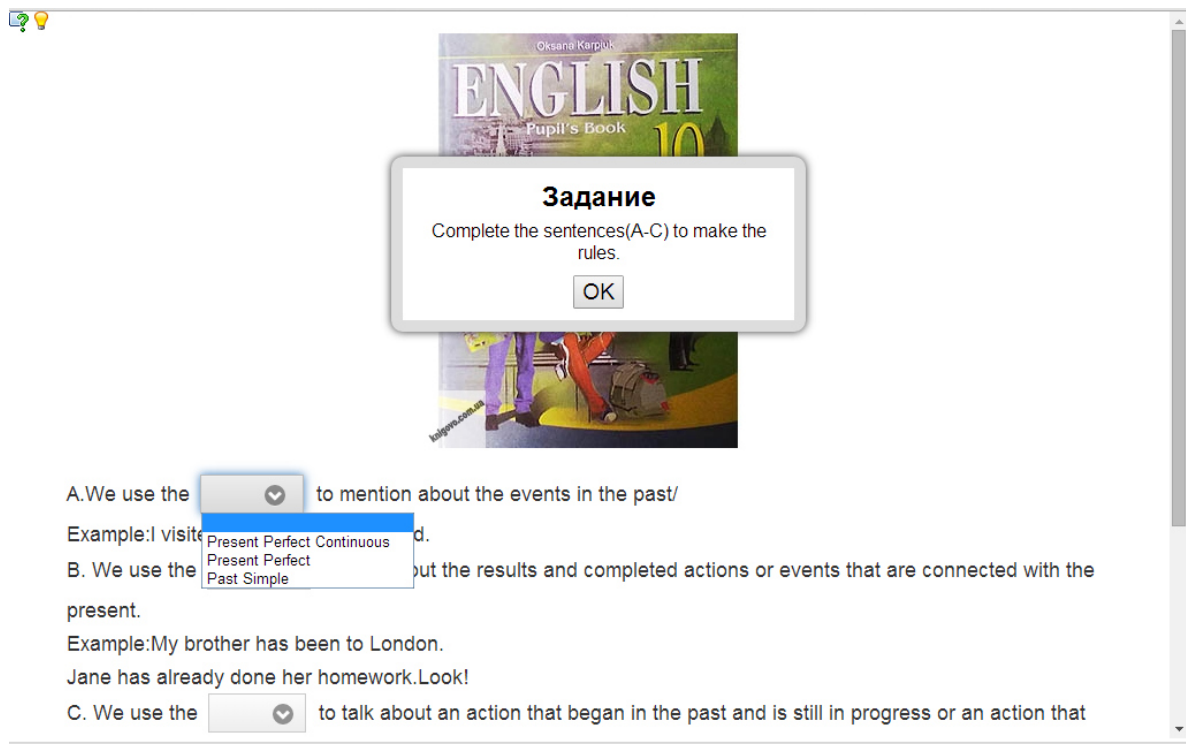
Oksana Karpiuk
ENGLISH
Pupil's Book
10

Задание
Complete the sentences(A-C) to make the rules.
OK

knigovo.com.ua

A.We use the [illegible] to mention about the events in the past/

Present Perfect Continuous
Present Perfect
Past Simple

Example:I visite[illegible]d.

B. We use the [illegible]out the results and completed actions or events that are connected with the present.

Example:My brother has been to London.

Jane has already done her homework.Look!

C. We use the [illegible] to talk about an action that began in the past and is still in progress or an action that